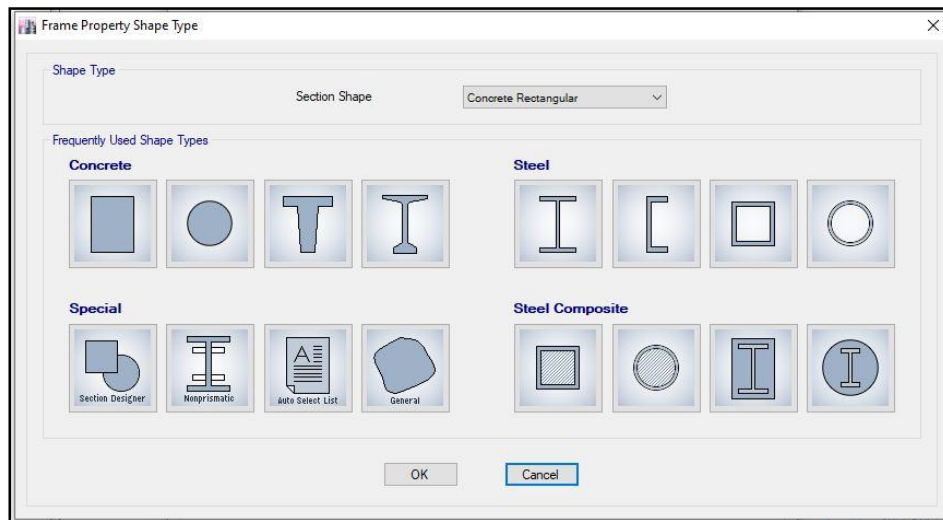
Frame Property Shape Type

×

Shape Type

Section Shape

Concrete Rectangular

Frequently Used Shape Types

Concrete

Steel

Special

Steel Composite

Section Designer

Nonprismatic

Auto Select List

General

OK

Cancel